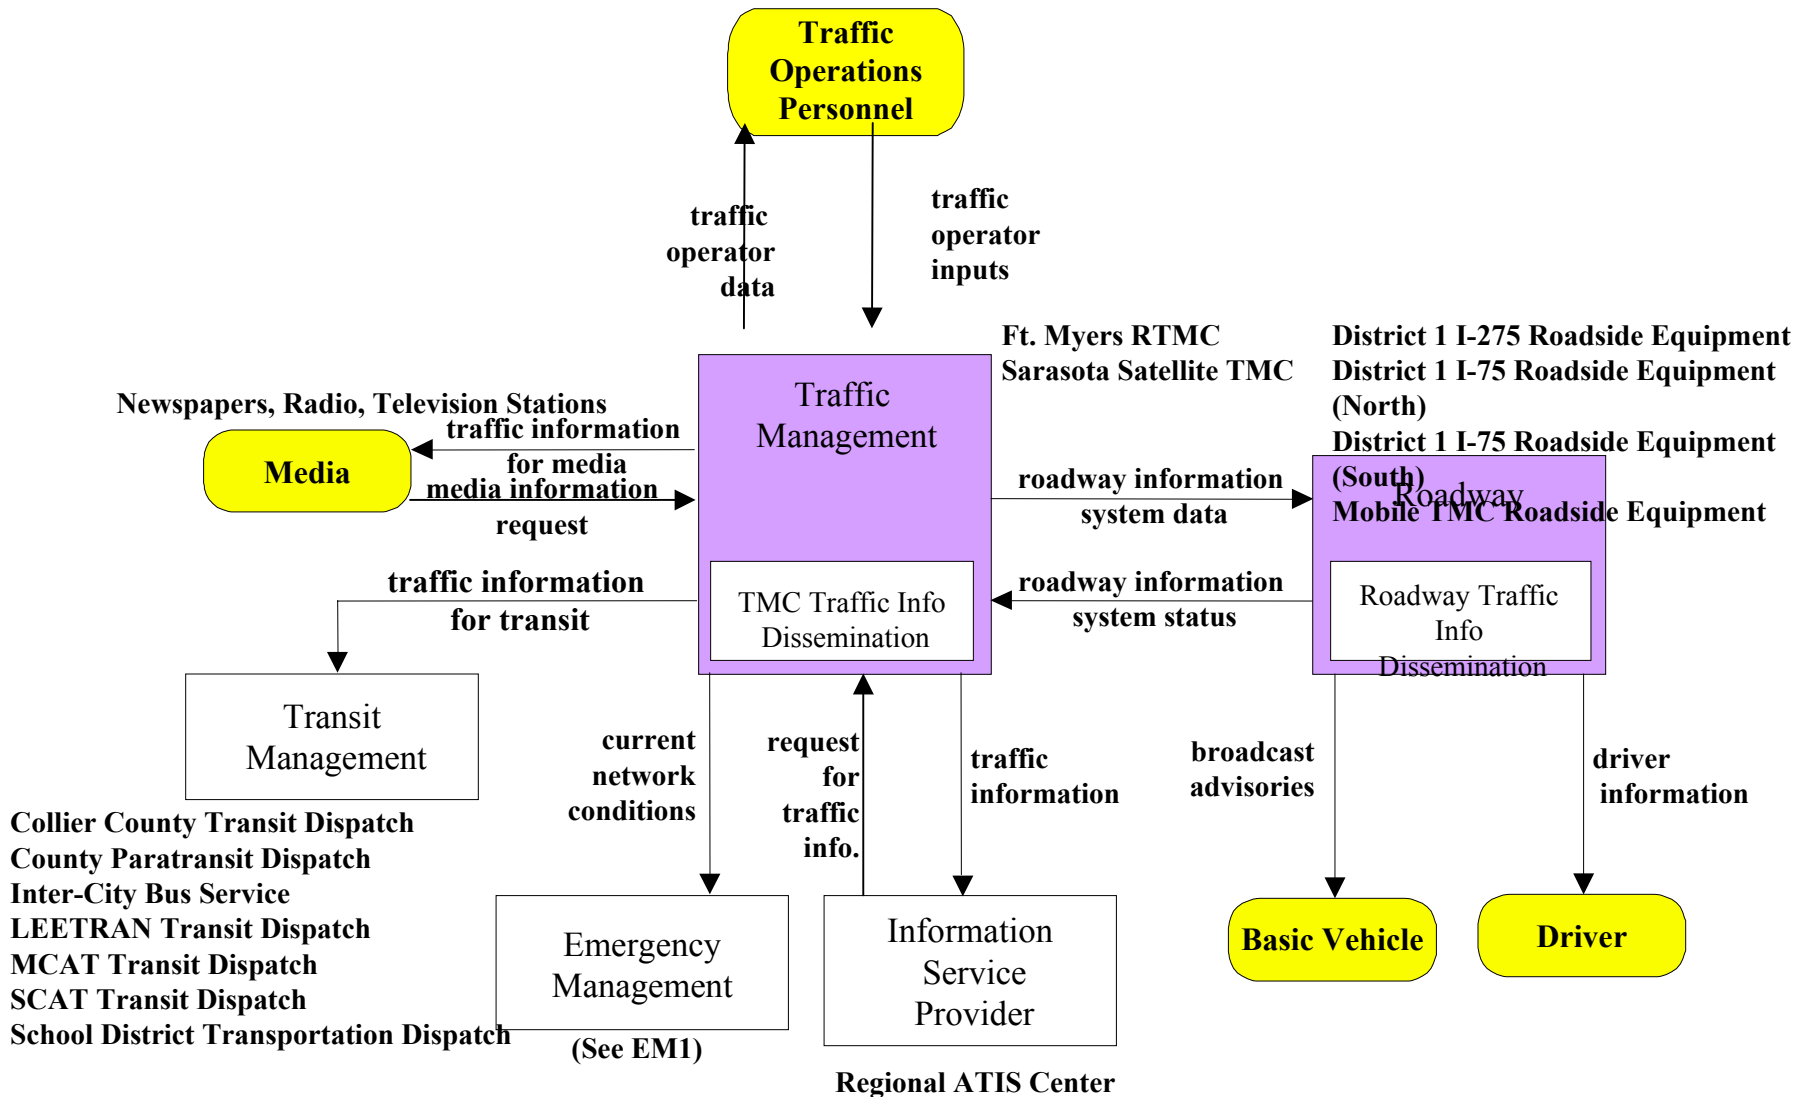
Traffic Operations Personnel

traffic operator data

traffic operator inputs

Ft. Myers RTMC
Sarasota Satellite TMC

District 1 I-275 Roadside Equipment
District 1 I-75 Roadside Equipment (North)
District 1 I-75 Roadside Equipment (South)
Mobile TMC Roadside Equipment

Newspapers, Radio, Television Stations

Media

traffic information for media

media information request

Traffic Management

TMC Traffic Info Dissemination

roadway information system data

roadway information system status

Roadway

Roadway Traffic Info Dissemination

traffic information for transit

Transit Management

Collier County Transit Dispatch
County Paratransit Dispatch
Inter-City Bus Service
LEETRAN Transit Dispatch
MCAT Transit Dispatch
SCAT Transit Dispatch
School District Transportation Dispatch

current network conditions

request for traffic info.

traffic information

broadcast advisories

driver information

Emergency Management

(See EM1)

Information Service Provider

Regional ATIS Center

Basic Vehicle

Driver